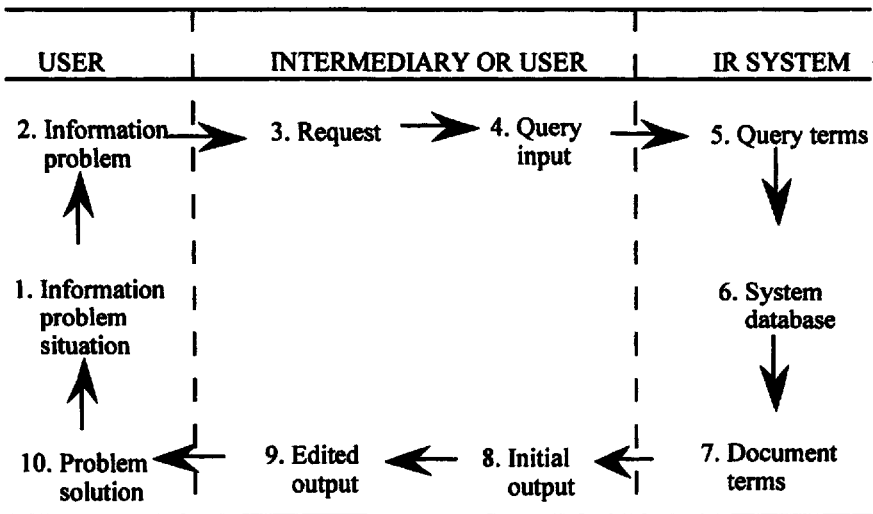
USER

INTERMEDIARY OR USER

IR SYSTEM

2. Information problem

3. Request

4. Query input

5. Query terms

1. Information problem situation

6. System database

10. Problem solution

9. Edited output

8. Initial output

7. Document terms